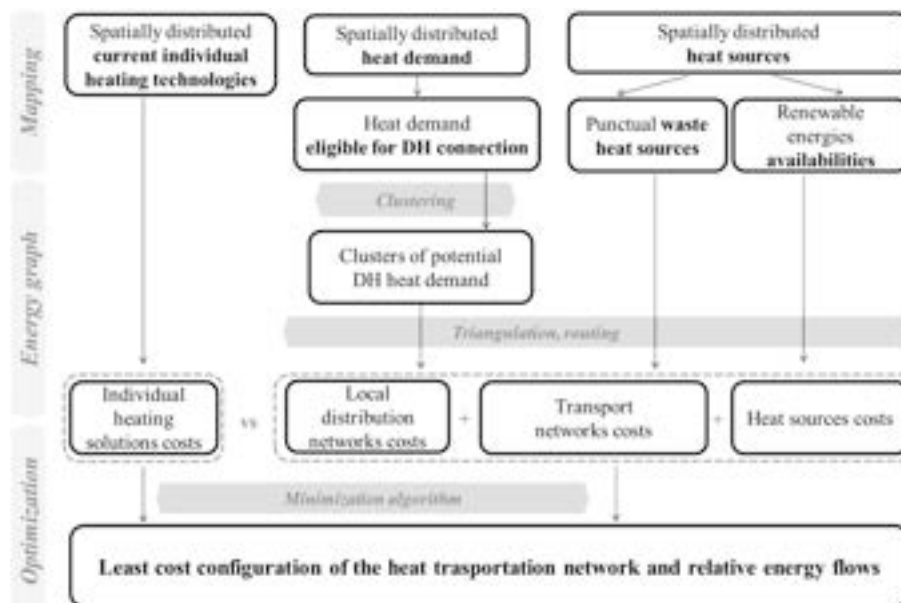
Mapping

Spatially distributed current individual heating technologies

Spatially distributed heat demand

Spatially distributed heat sources

Heat demand eligible for DH connection

Punctual waste heat sources

Renewable energies availabilities

Energy graph

Clustering

Clusters of potential DH heat demand

Triangulation, routing

Individual heating solutions costs

vs

Local distribution networks costs

+

Transport networks costs

+

Heat sources costs

Optimization

Minimization algorithm

Least cost configuration of the heat trasportation network and relative energy flows